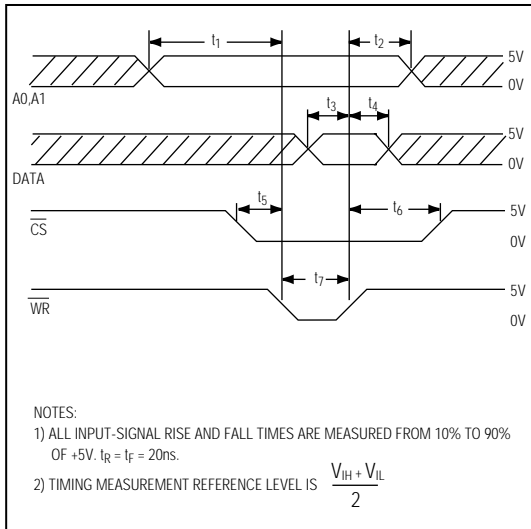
$t_1$
$t_2$
5V
0V
A0,A1
$t_3$
$t_4$
5V
0V
DATA
$t_5$
$t_6$
$\overline{CS}$
5V
0V
$t_7$
5V
$\overline{WR}$
0V

NOTES:
1) ALL INPUT-SIGNAL RISE AND FALL TIMES ARE MEASURED FROM 10% TO 90% OF +5V. $t_R = t_F = 20ns$.
2) TIMING MEASUREMENT REFERENCE LEVEL IS $\frac{V_{IH} + V_{IL}}{2}$